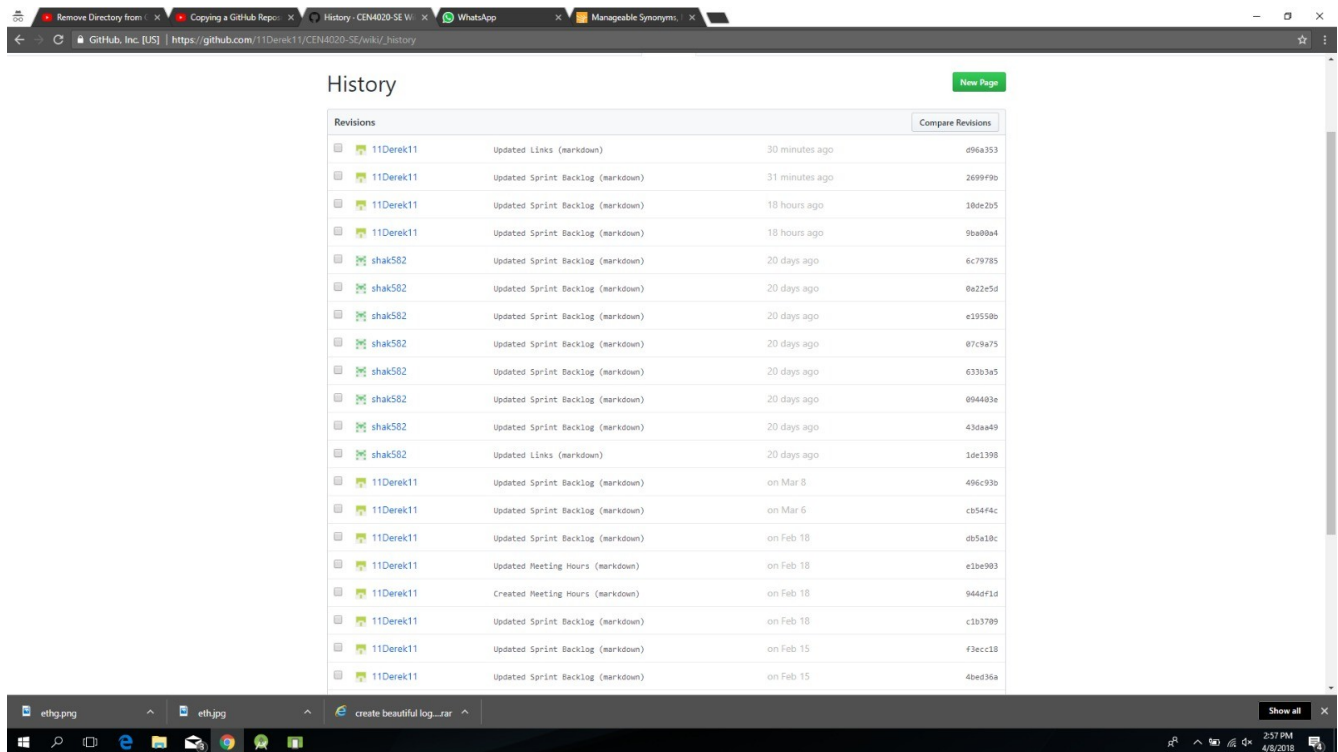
Remove Directory from | Copying a GitHub Repo | History - CEN4020-SE W | WhatsApp | Manageable Synonyms,

GitHub, Inc. [US] | https://github.com/11Derek11/CEN4020-SE/wiki/_history

History

New Page

Revisions

Compare Revisions

| | | | |
|---|---|---|---|
| 11Derek11 | Updated Links (markdown) | 30 minutes ago | d96a353 |
| 11Derek11 | Updated Sprint Backlog (markdown) | 31 minutes ago | 2699f9b |
| 11Derek11 | Updated Sprint Backlog (markdown) | 18 hours ago | 10de2b5 |
| 11Derek11 | Updated Sprint Backlog (markdown) | 18 hours ago | 9ba00a4 |
| shak582 | Updated Sprint Backlog (markdown) | 20 days ago | 6c79785 |
| shak582 | Updated Sprint Backlog (markdown) | 20 days ago | 0a22e5d |
| shak582 | Updated Sprint Backlog (markdown) | 20 days ago | e19550b |
| shak582 | Updated Sprint Backlog (markdown) | 20 days ago | 07c9a75 |
| shak582 | Updated Sprint Backlog (markdown) | 20 days ago | 633b3a5 |
| shak582 | Updated Sprint Backlog (markdown) | 20 days ago | 094403e |
| shak582 | Updated Sprint Backlog (markdown) | 20 days ago | 43daa49 |
| shak582 | Updated Links (markdown) | 20 days ago | 1de1398 |
| 11Derek11 | Updated Sprint Backlog (markdown) | on Mar 8 | 496c93b |
| 11Derek11 | Updated Sprint Backlog (markdown) | on Mar 6 | cb54f4c |
| 11Derek11 | Updated Sprint Backlog (markdown) | on Feb 18 | db5a10c |
| 11Derek11 | Updated Meeting Hours (markdown) | on Feb 18 | e1be903 |
| 11Derek11 | Created Meeting Hours (markdown) | on Feb 18 | 944df1d |
| 11Derek11 | Updated Sprint Backlog (markdown) | on Feb 18 | c1b3709 |
| 11Derek11 | Updated Sprint Backlog (markdown) | on Feb 15 | f3ecc18 |
| 11Derek11 | Updated Sprint Backlog (markdown) | on Feb 15 | 4bed36a |

ethg.png | eth.jpg | create beautiful log....rar | Show all

2:57 PM
4/8/2018